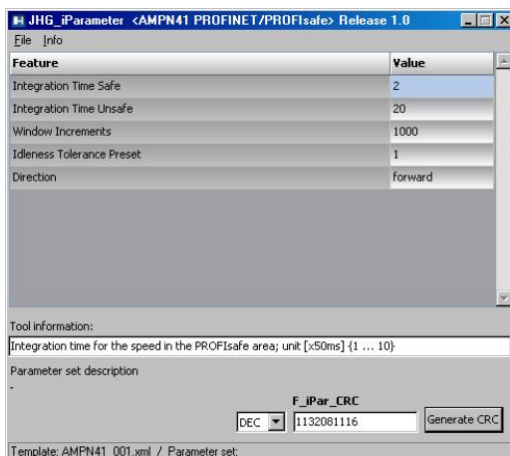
JHG_iParameter <AMPN41 PROFINET/PROFIsafe> Release 1.0

File Info

| Feature | Value |
|---|---|
| Integration Time Safe | 2 |
| Integration Time Unsafe | 20 |
| Window Increments | 1000 |
| Idleness Tolerance Preset | 1 |
| Direction | forward |

Tool information:

Integration time for the speed in the PROFIsafe area; unit [x50ms] {1 ... 10}

Parameter set description

-

F_iPar_CRC

DEC 1132081116 Generate CRC

Template: AMPN41_001.xml / Parameter set: